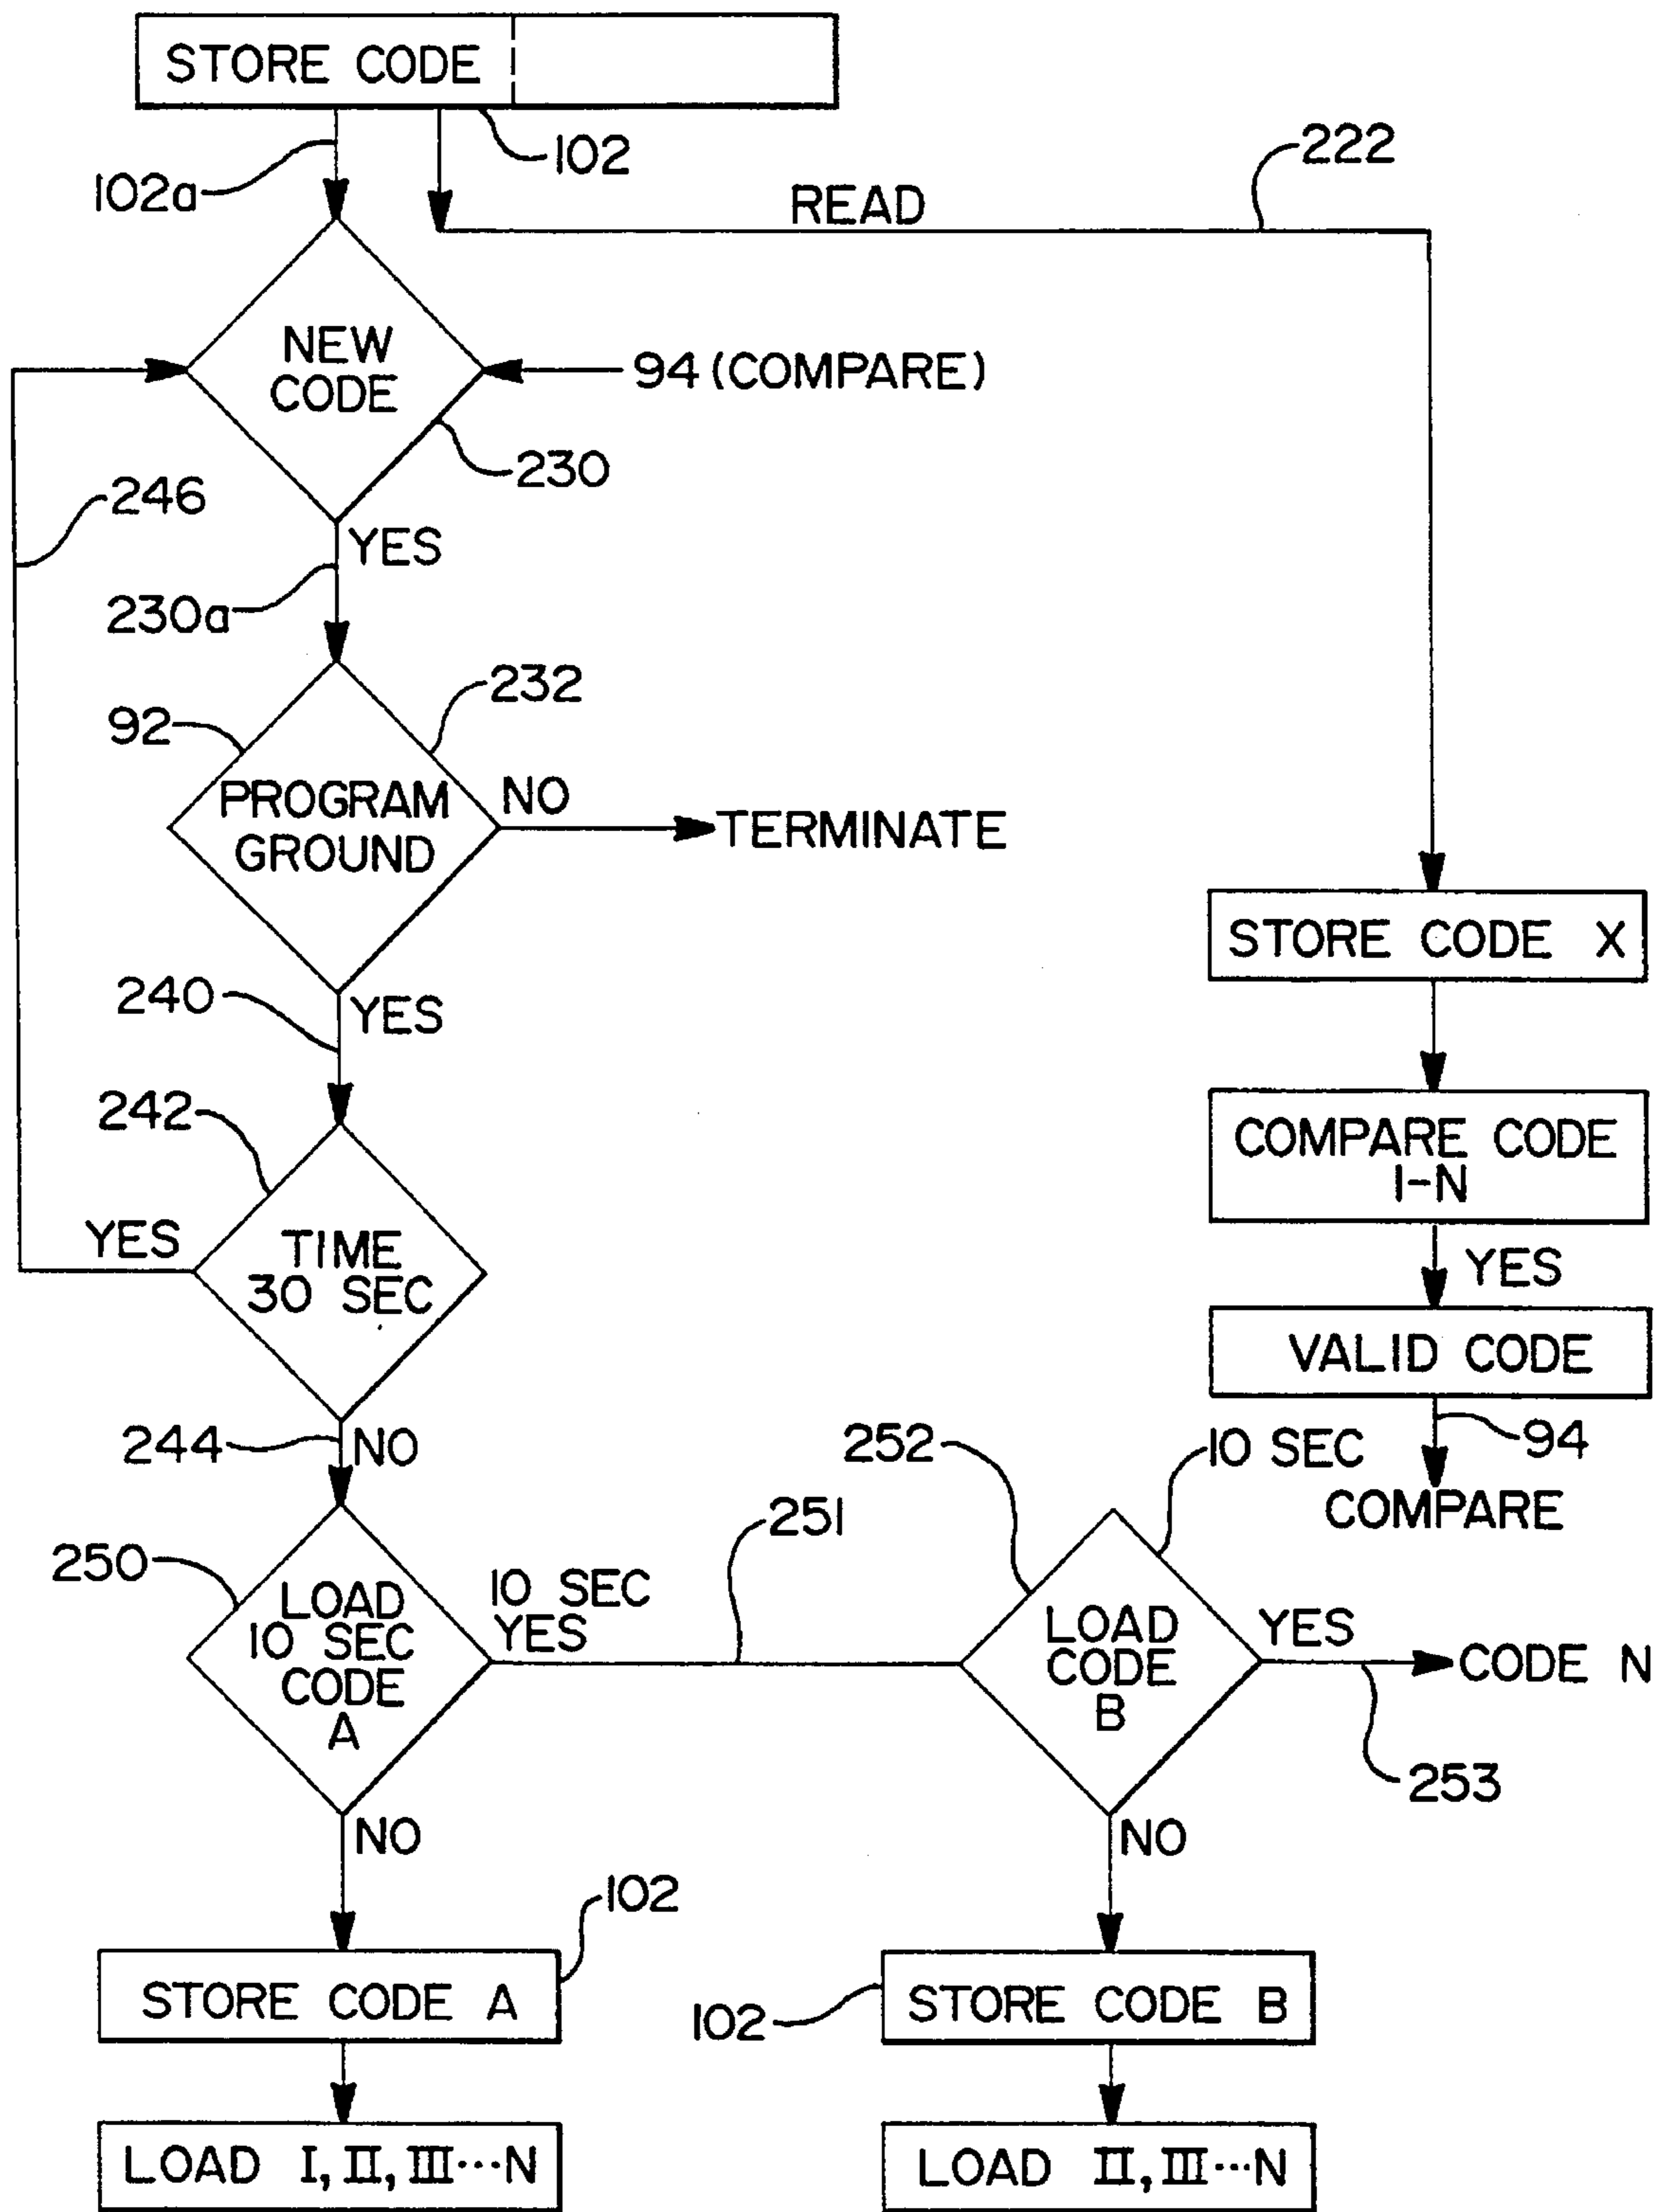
STORE CODE

102a

102

READ

222

NEW CODE

94 (COMPARE)

230

246

YES

230a

232

92

PROGRAM GROUND

NO

TERMINATE

STORE CODE X

240

YES

COMPARE CODE I-N

242

YES

TIME 30 SEC

YES

VALID CODE

244

NO

94

252

10 SEC

COMPARE

251

250

LOAD 10 SEC CODE A

10 SEC YES

LOAD CODE B

YES

CODE N

253

NO

NO

102

STORE CODE A

102

STORE CODE B

LOAD I, II, III ··· N

LOAD II, III ··· N